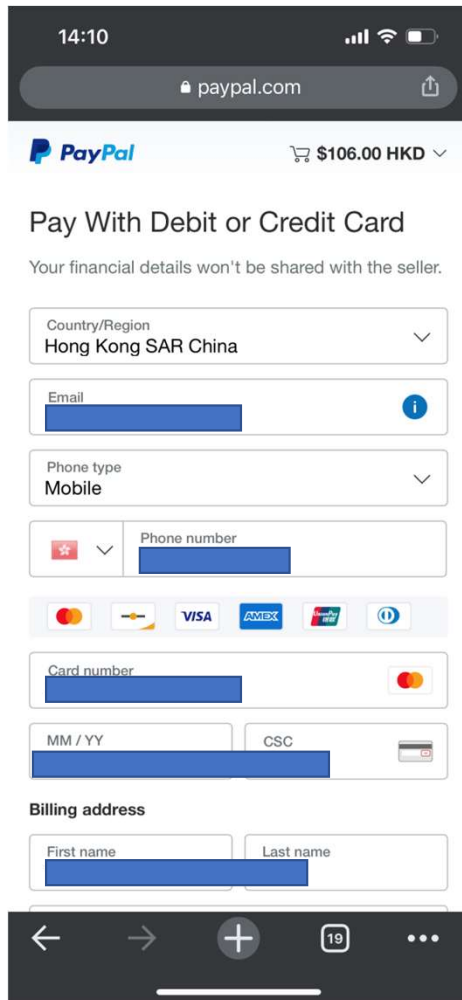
14:10

paypal.com

PayPal

$106.00 HKD

Pay With Debit or Credit Card

Your financial details won't be shared with the seller.

Country/Region
Hong Kong SAR China

Email

Phone type
Mobile

Phone number

VISA

AMEX

Card number

MM / YY

CSC

Billing address

First name

Last name

19